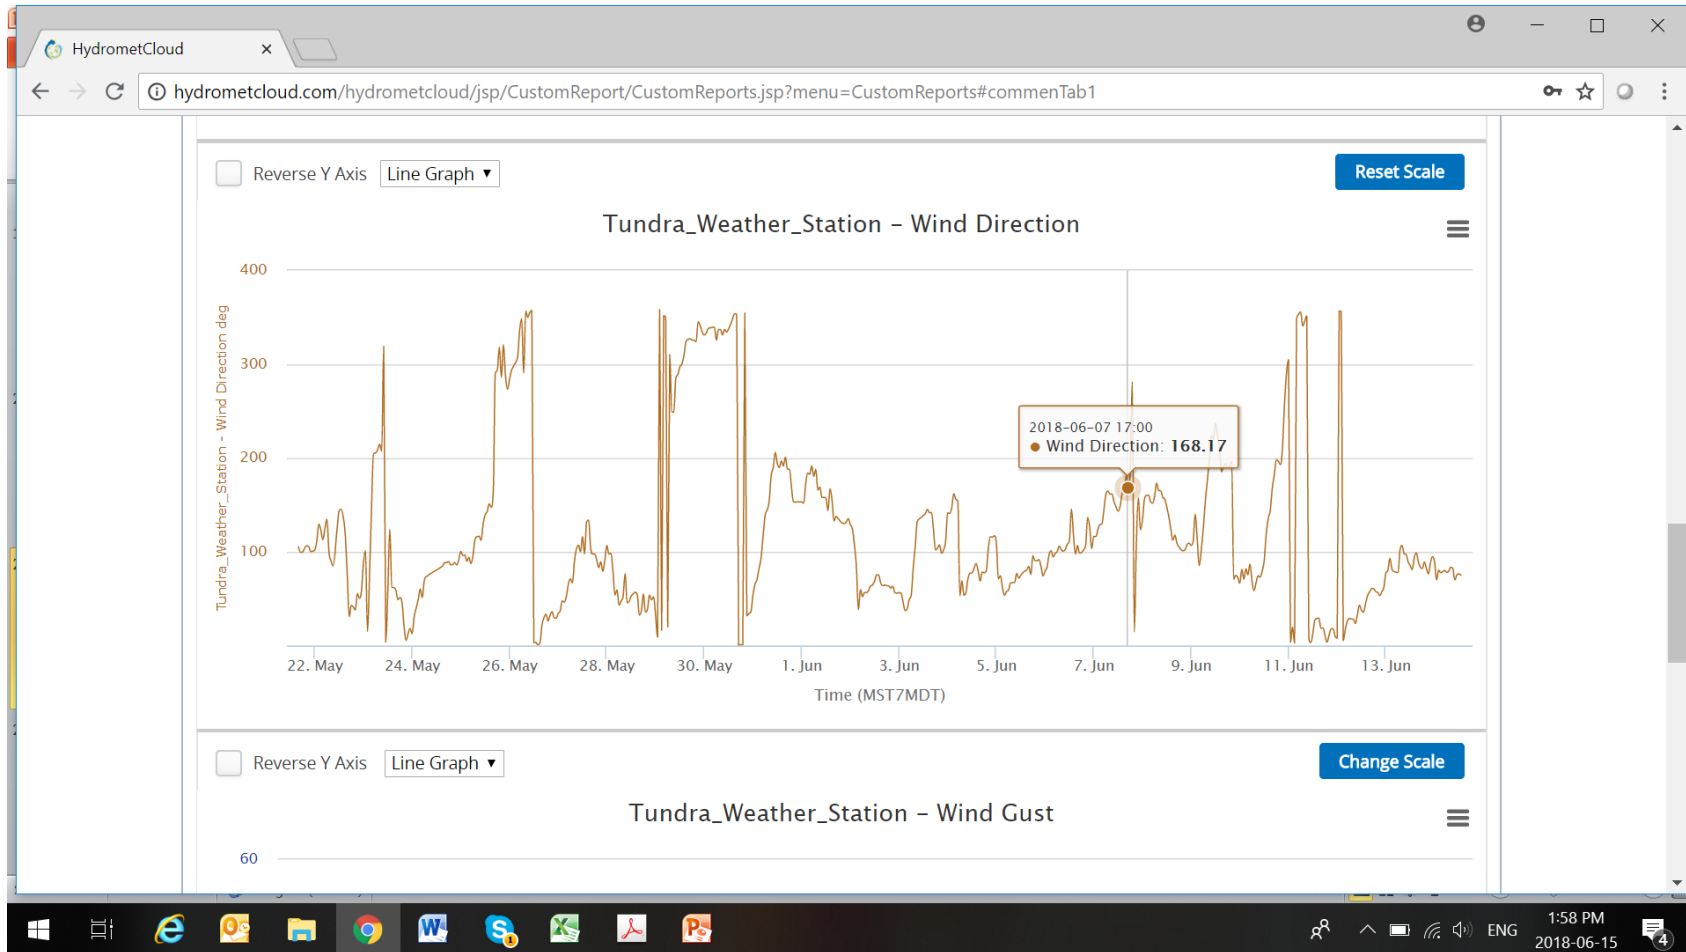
HydrometCloud ×

hydrometcloud.com/hydrometcloud/jsp/CustomReport/CustomReports.jsp?menu=CustomReports#commenTab1

Reverse Y Axis Line Graph ▼

Reset Scale

Tundra_Weather_Station – Wind Direction

Tundra_Weather_Station - Wind Direction deg

400
300
200
100

2018-06-07 17:00
● Wind Direction: 168.17

22. May 24. May 26. May 28. May 30. May 1. Jun 3. Jun 5. Jun 7. Jun 9. Jun 11. Jun 13. Jun

Time (MST7MDT)

Reverse Y Axis Line Graph ▼

Change Scale

Tundra_Weather_Station – Wind Gust

60

ENG 1:58 PM 2018-06-15 4